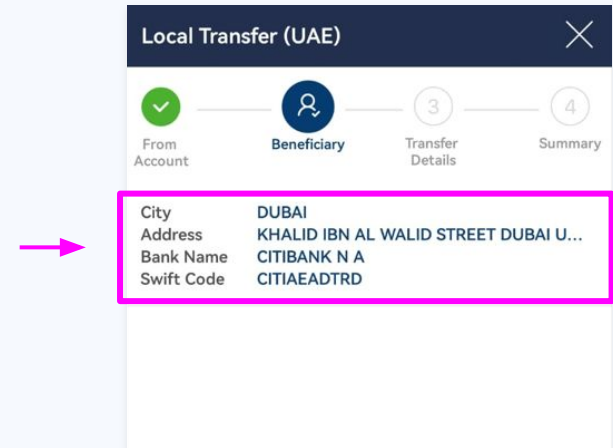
Local Transfer (UAE)

From Account

Beneficiary

3
Transfer Details

4
Summary

| City | DUBAI |
|---|---|
| Address | KHALID IBN AL WALID STREET DUBAI U... |
| Bank Name | CITIBANK N A |
| Swift Code | CITIAEADTRD |